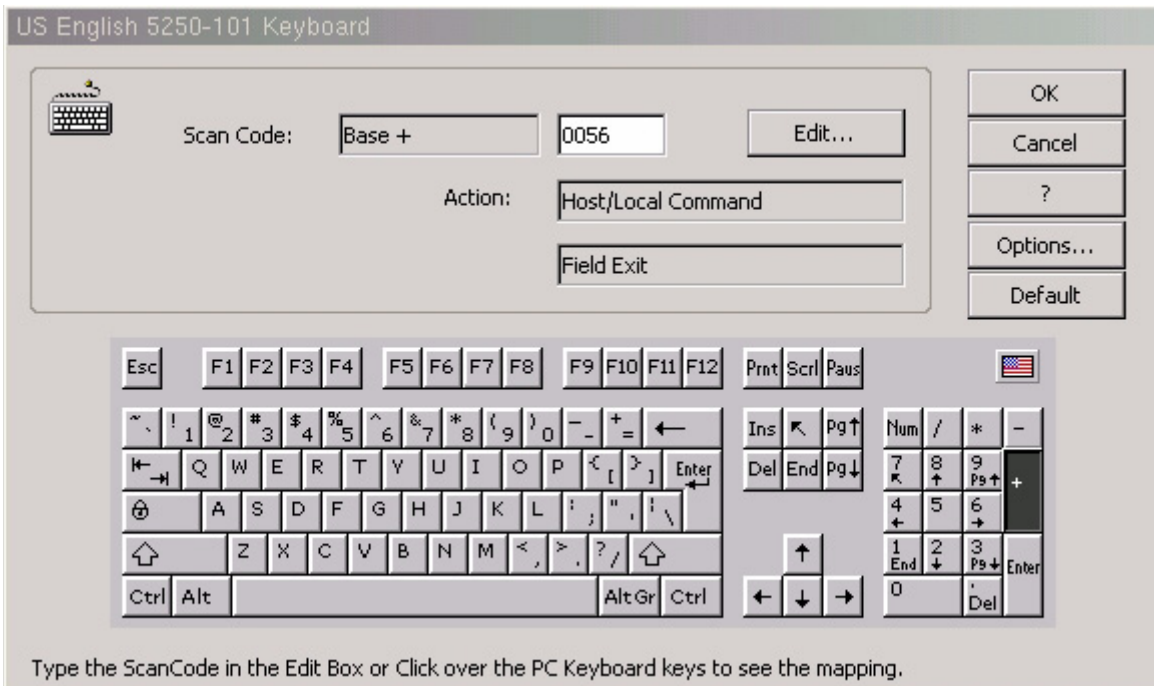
US English 5250-101 Keyboard

Scan Code: Base + 0056 Edit...

Action: Host/Local Command

Field Exit

OK
Cancel
?
Options...
Default

Esc F1 F2 F3 F4 F5 F6 F7 F8 F9 F10 F11 F12 Prnt Scrl Paus

~ ` ! 1 @ 2 # 3 $ 4 % 5 ^ 6 & 7 * 8 ( 9 ) 0 _ - + = ← Ins ↖ Pg↑ Num / * −

Q W E R T Y U I O P { [ } ] Enter Del End Pg↓ 7 ↖ 8 ↑ 9 Pg↑ +

A S D F G H J K L : ; " ' | \ 4 ← 5 6 →

Z X C V B N M < , > . ? / ↑ 1 End 2 ↓ 3 Pg↓ Enter

Ctrl Alt AltGr Ctrl ← ↓ → 0 . Del

Type the ScanCode in the Edit Box or Click over the PC Keyboard keys to see the mapping.